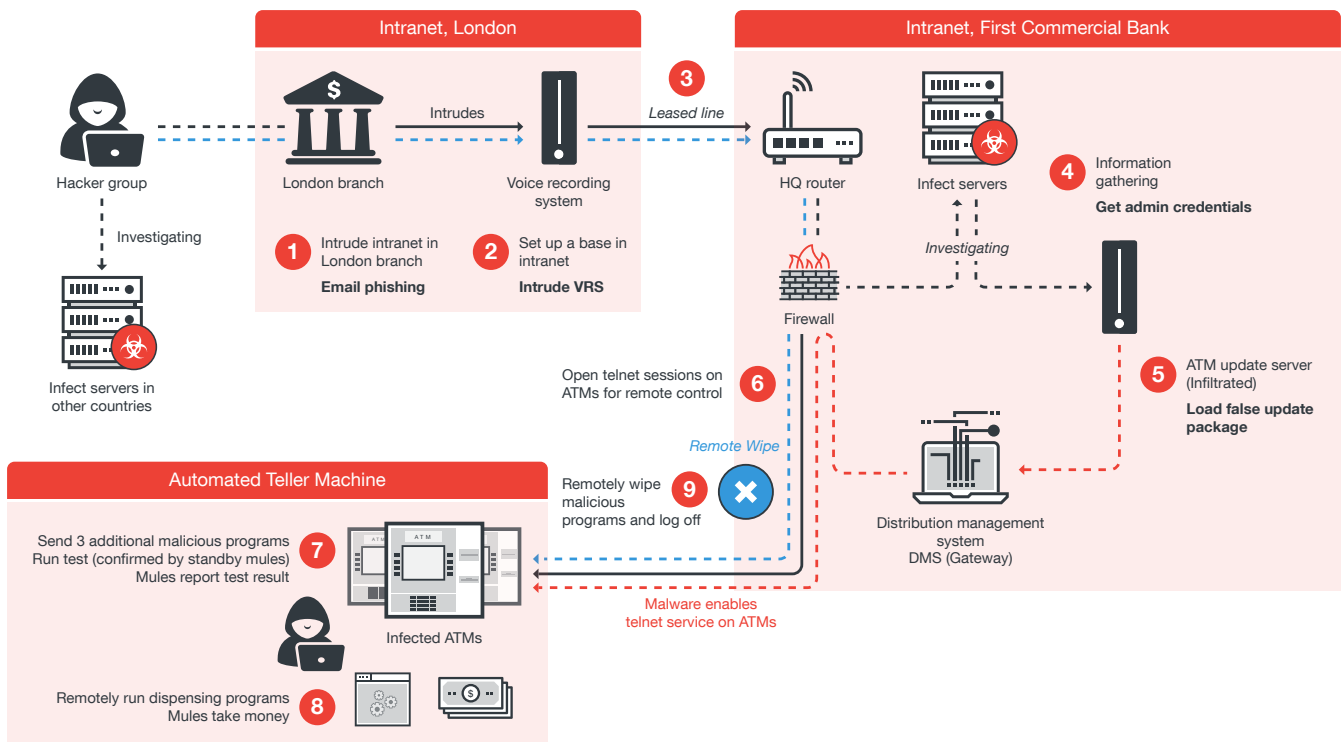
Intranet, London

Intranet, First Commercial Bank

Hacker group

Investigating

Infect servers in other countries

London branch

Intrudes

Voice recording system

1 Intrude intranet in London branch
Email phishing

2 Set up a base in intranet
Intrude VRS

3 Leased line

HQ router

Infect servers

4 Information gathering
Get admin credentials

Investigating

Firewall

5 ATM update server (Infiltrated)
Load false update package

Open telnet sessions on ATMs for remote control 6

Remote Wipe

Remotely wipe malicious programs and log off 9

Distribution management system
DMS (Gateway)

Automated Teller Machine

Send 3 additional malicious programs
Run test (confirmed by standby mules)
Mules report test result 7

ATM

ATM

Infected ATMs

Malware enables telnet service on ATMs

Remotely run dispensing programs
Mules take money 8